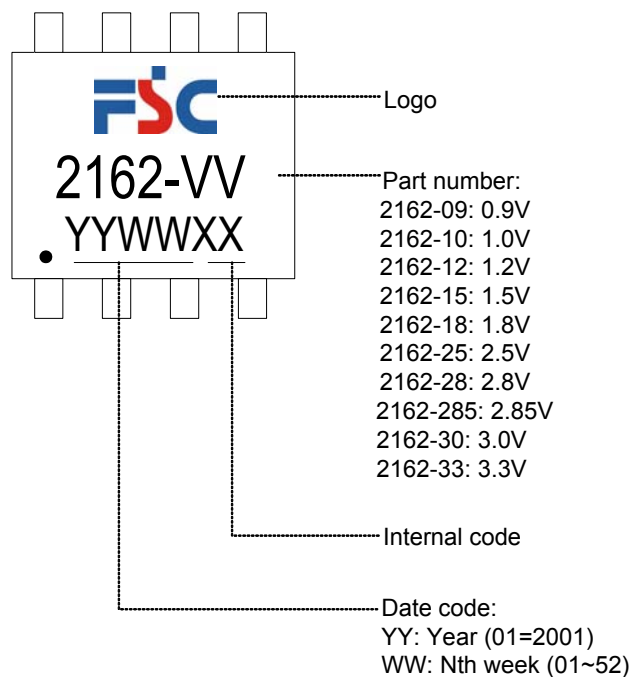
FSC
2162-VV
YYWWXX

Logo

Part number:
2162-09: 0.9V
2162-10: 1.0V
2162-12: 1.2V
2162-15: 1.5V
2162-18: 1.8V
2162-25: 2.5V
2162-28: 2.8V
2162-285: 2.85V
2162-30: 3.0V
2162-33: 3.3V

Internal code

Date code:
YY: Year (01=2001)
WW: Nth week (01~52)